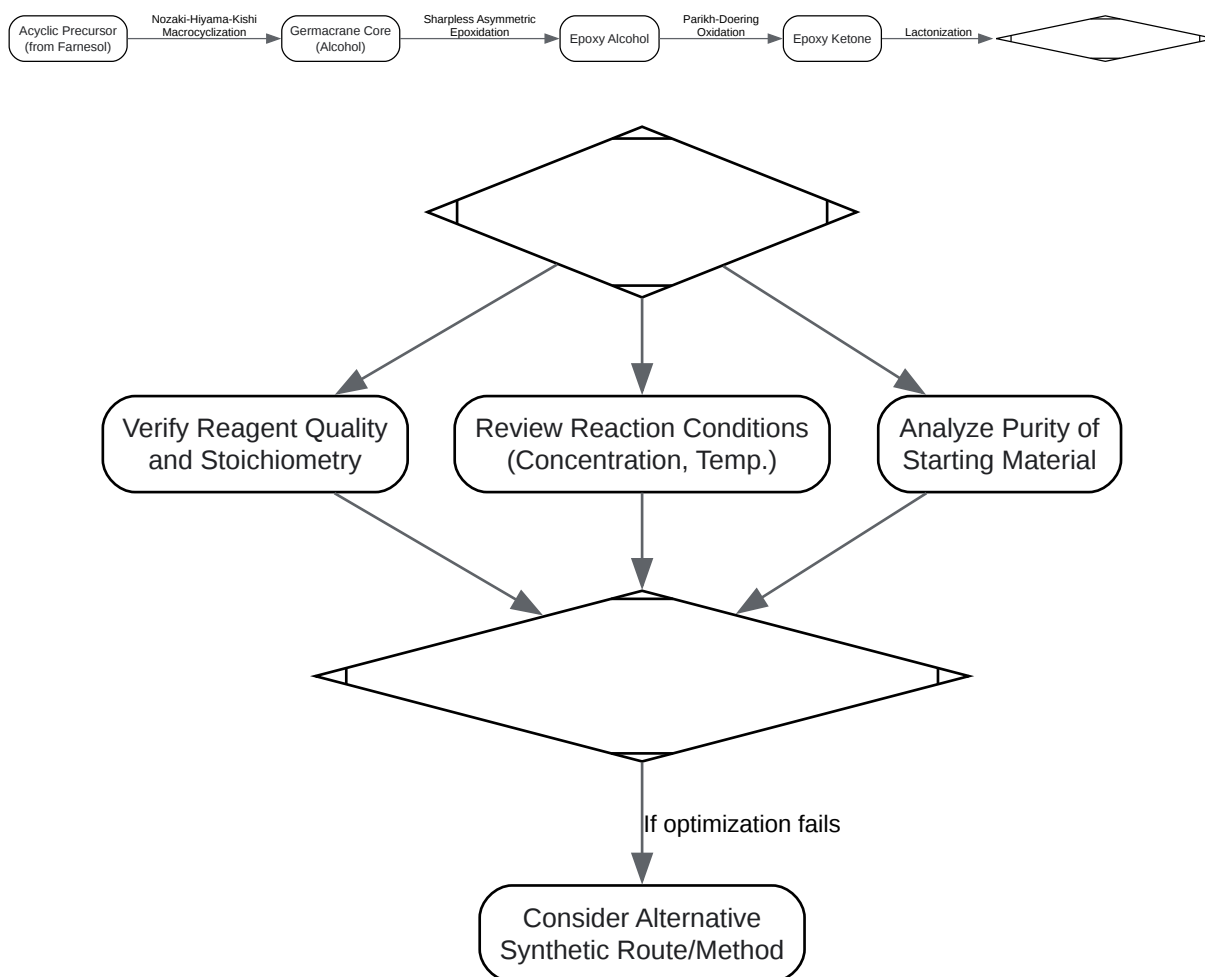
Acyclic Precursor (from Farnesol)

Nozaki-Hiyama-Kishi Macrocyclization

Germacrane Core (Alcohol)

Sharpless Asymmetric Epoxidation

Epoxy Alcohol

Parikh-Doering Oxidation

Epoxy Ketone

Lactonization

Verify Reagent Quality and Stoichiometry

Review Reaction Conditions (Concentration, Temp.)

Analyze Purity of Starting Material

If optimization fails

Consider Alternative Synthetic Route/Method